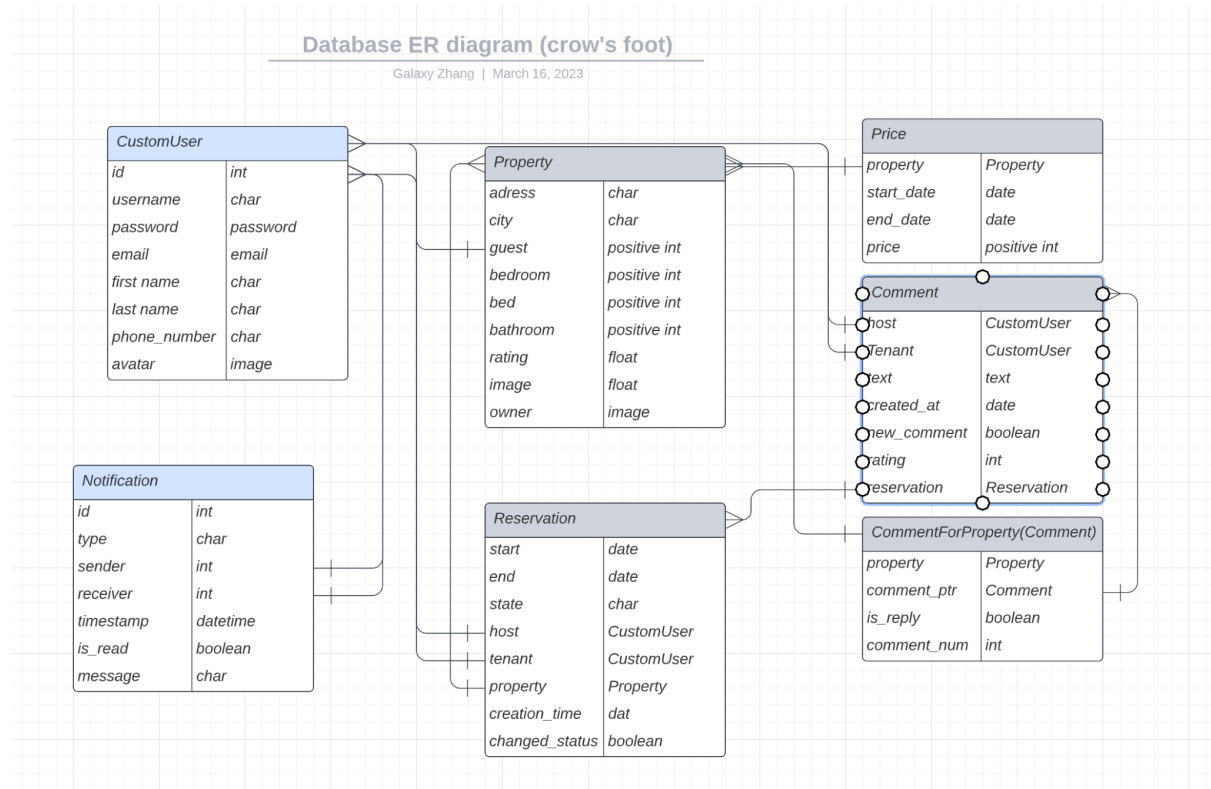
Database ER diagram (crow's foot)

Galaxy Zhang | March 16, 2023

CustomUser

| | |
|---|---|
| id | int |
| username | char |
| password | password |
| email | email |
| first name | char |
| last name | char |
| phone_number | char |
| avatar | image |

Property

| | |
|---|---|
| adress | char |
| city | char |
| guest | positive int |
| bedroom | positive int |
| bed | positive int |
| bathroom | positive int |
| rating | float |
| image | float |
| owner | image |

Price

| | |
|---|---|
| property | Property |
| start_date | date |
| end_date | date |
| price | positive int |

Comment

| | |
|---|---|
| host | CustomUser |
| Tenant | CustomUser |
| text | text |
| created_at | date |
| new_comment | boolean |
| rating | int |
| reservation | Reservation |

Notification

| | |
|---|---|
| id | int |
| type | char |
| sender | int |
| receiver | int |
| timestamp | datetime |
| is_read | boolean |
| message | char |

Reservation

| | |
|---|---|
| start | date |
| end | date |
| state | char |
| host | CustomUser |
| tenant | CustomUser |
| property | Property |
| creation_time | dat |
| changed_status | boolean |

CommentForProperty(Comment)

| | |
|---|---|
| property | Property |
| comment_ptr | Comment |
| is_reply | boolean |
| comment_num | int |